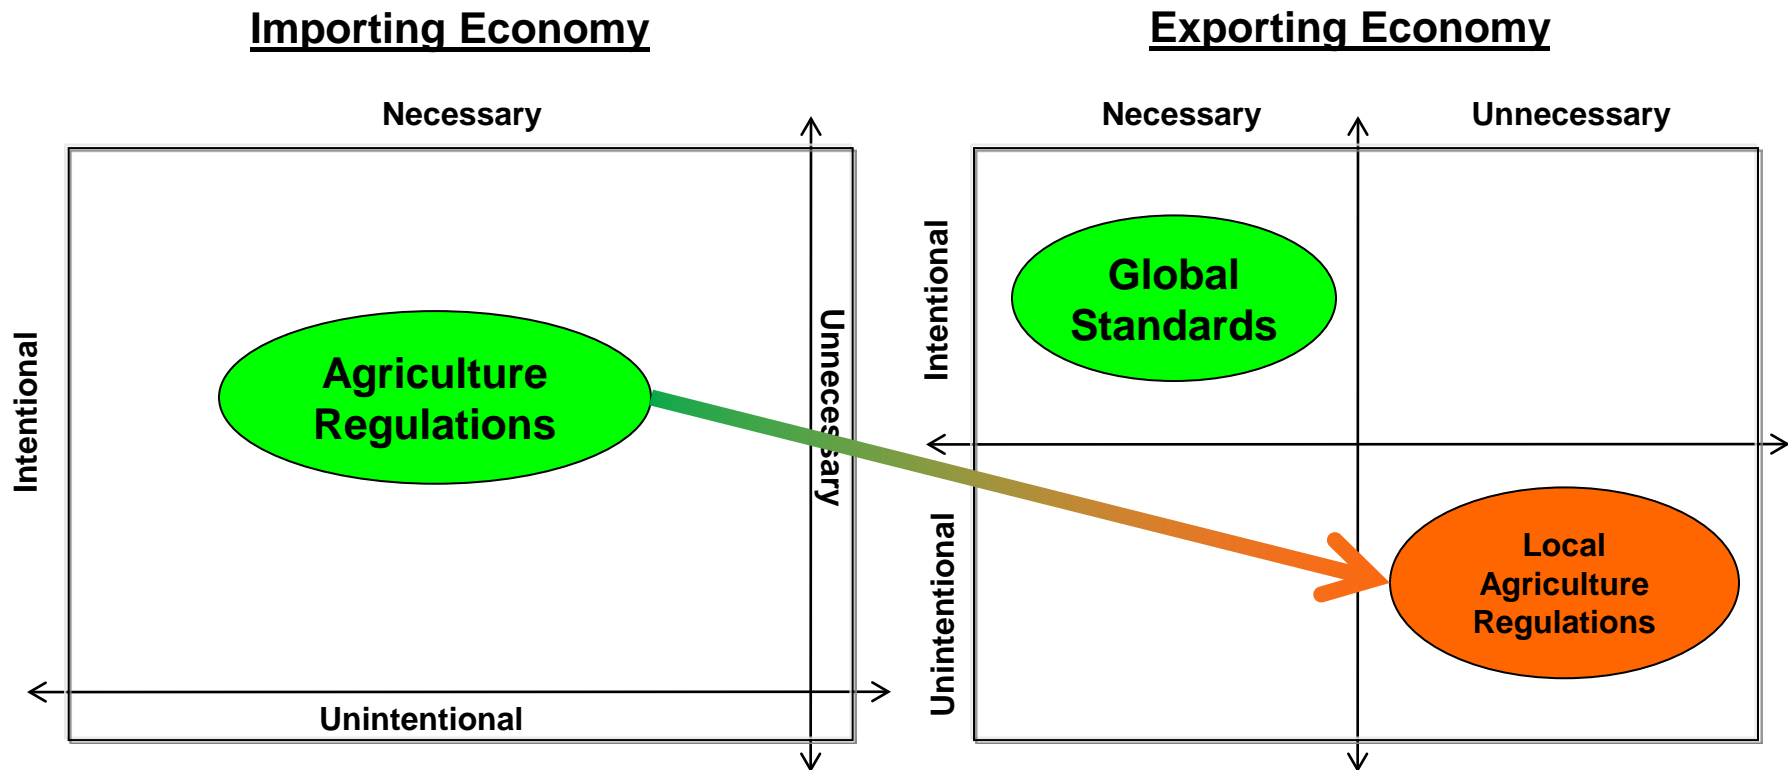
Importing Economy

Necessary

Intentional

Agriculture Regulations

Unnecessary

Unintentional

Exporting Economy

Necessary

Unnecessary

Intentional

Global Standards

Unintentional

Local Agriculture Regulations